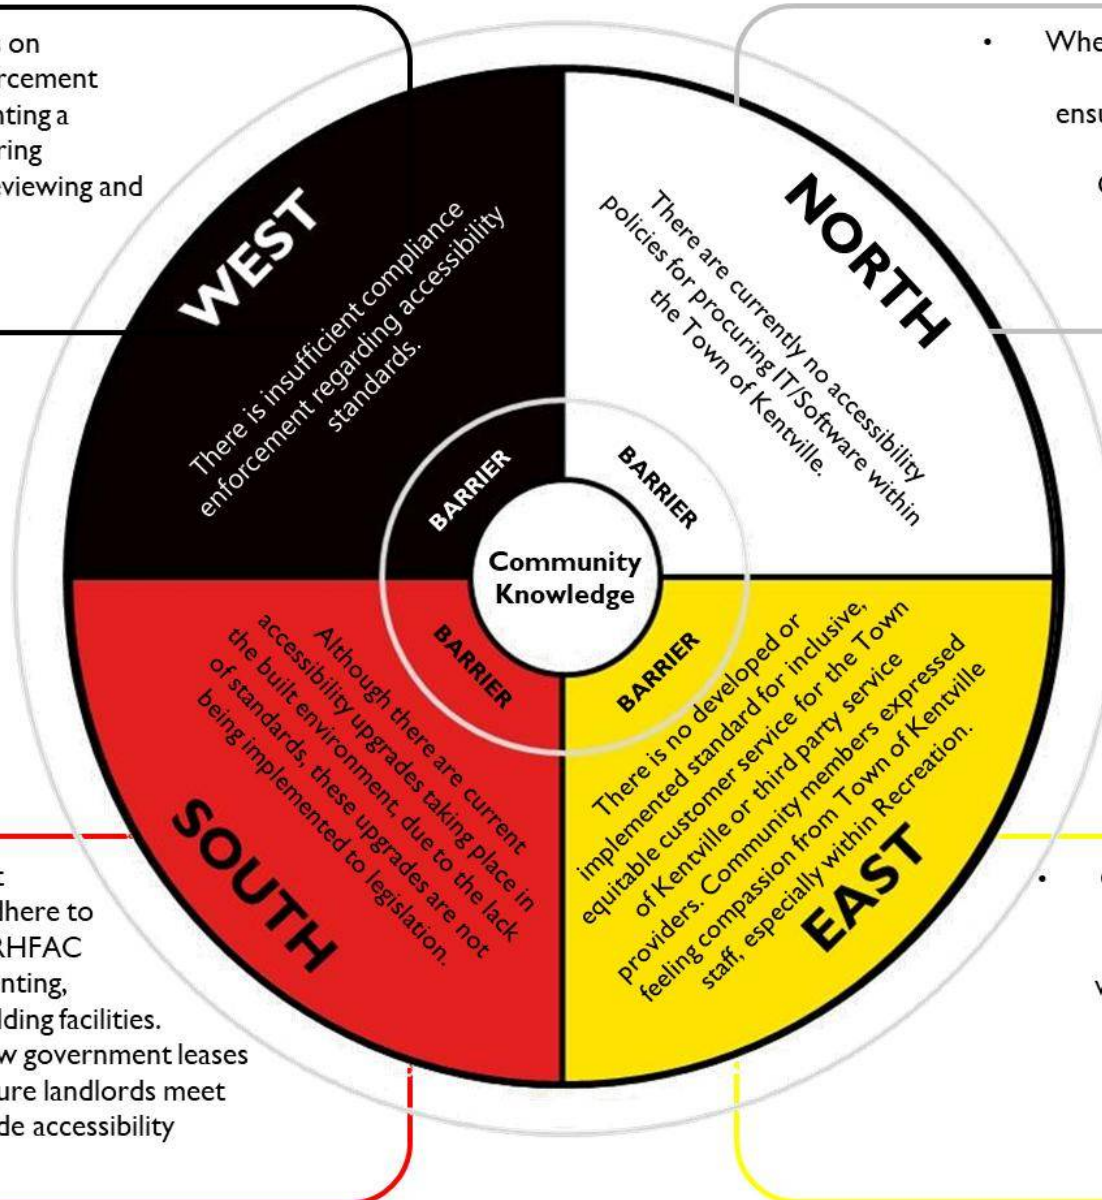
on
rcement
nting a
ring
viewing and

• Whe
ensu
c

WEST
There is insufficient compliance enforcement regarding accessibility standards.

NORTH
There are currently no accessibility policies for procuring IT/Software within the Town of Kentville.

BARRIER
BARRIER
Community Knowledge
BARRIER
BARRIER

Although there are current accessibility upgrades taking place in the built environment, due to the lack of standards, these upgrades are not being implemented to legislation.
SOUTH

There is no developed or implemented standard for inclusive, equitable customer service for the Town of Kentville or third party service providers. Community members expressed feeling compassion from Town of Kentville staff, especially within Recreation.
EAST

t
dhere to
RHFAC
nting,
lding facilities.
w government leases
ure landlords meet
de accessibility

• (
v